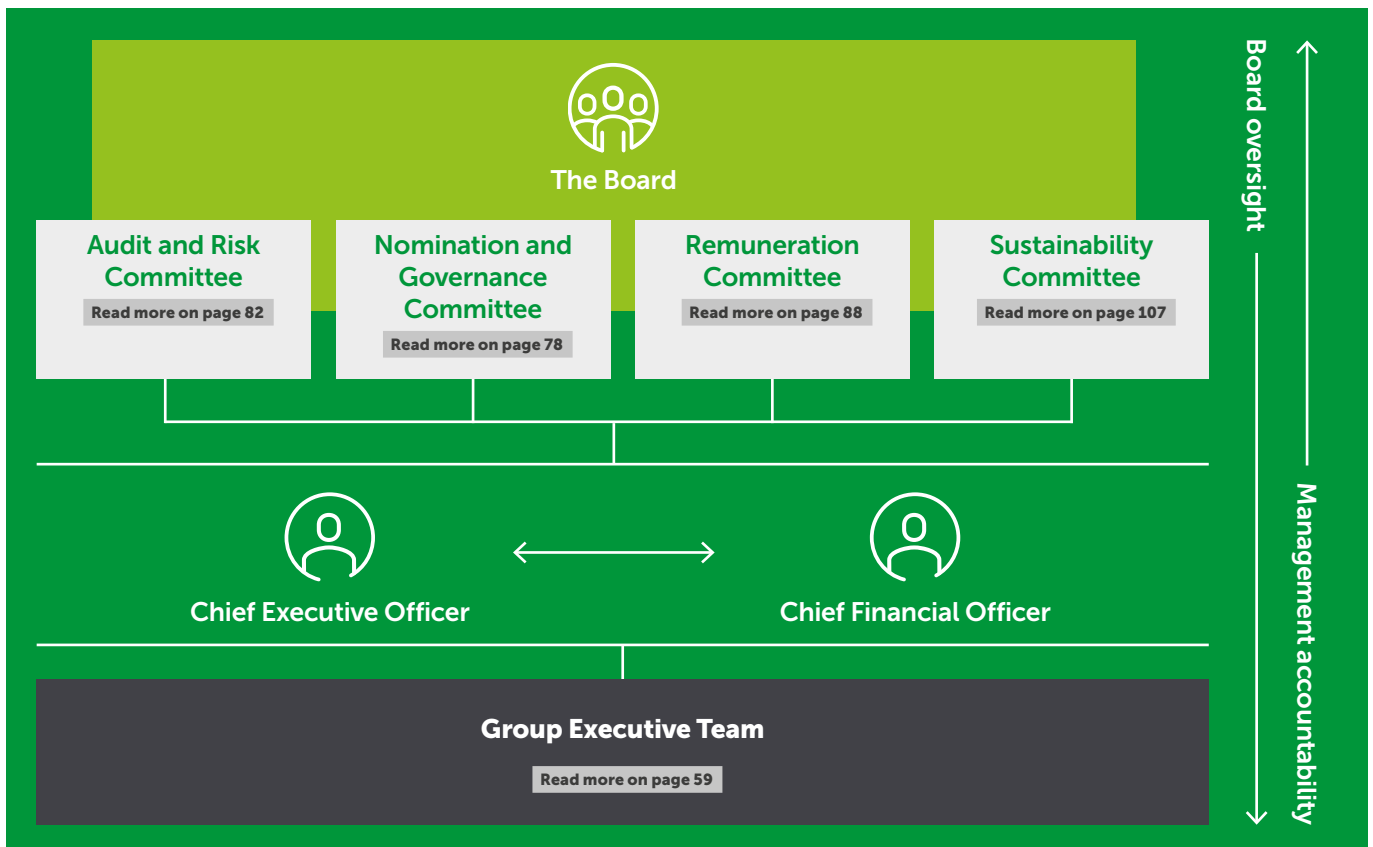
The Board

Audit and Risk Committee
Read more on page 82

Nomination and Governance Committee
Read more on page 78

Remuneration Committee
Read more on page 88

Sustainability Committee
Read more on page 107

Chief Executive Officer

Chief Financial Officer

Group Executive Team
Read more on page 59

Board oversight

Management accountability